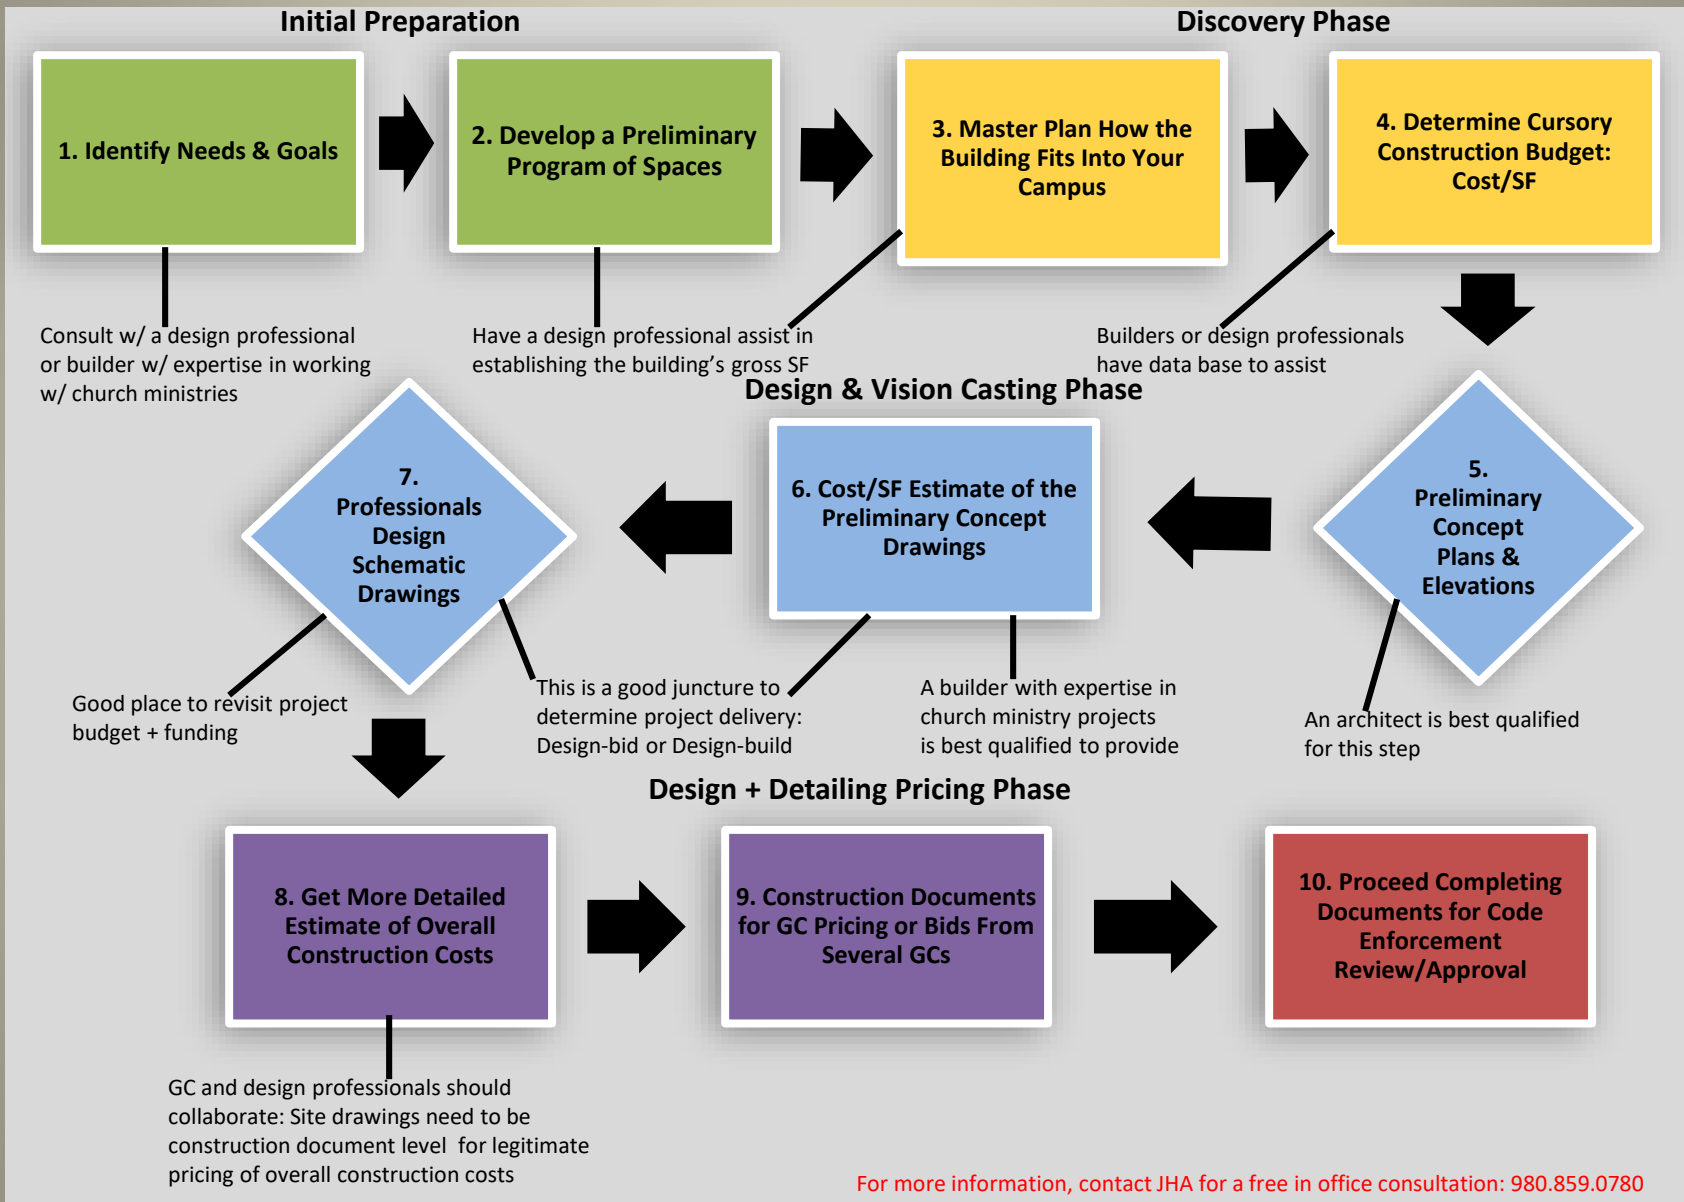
Initial Preparation

Discovery Phase

1. Identify Needs & Goals

2. Develop a Preliminary Program of Spaces

3. Master Plan How the Building Fits Into Your Campus

4. Determine Cursory Construction Budget: Cost/SF

Consult w/ a design professional or builder w/ expertise in working w/ church ministries

Have a design professional assist in establishing the building's gross SF

Builders or design professionals have data base to assist

Design & Vision Casting Phase

7. Professionals Design Schematic Drawings

6. Cost/SF Estimate of the Preliminary Concept Drawings

5. Preliminary Concept Plans & Elevations

Good place to revisit project budget + funding

This is a good juncture to determine project delivery: Design-bid or Design-build

A builder with expertise in church ministry projects is best qualified to provide

An architect is best qualified for this step

Design + Detailing Pricing Phase

8. Get More Detailed Estimate of Overall Construction Costs

9. Construction Documents for GC Pricing or Bids From Several GCs

10. Proceed Completing Documents for Code Enforcement Review/Approval

GC and design professionals should collaborate: Site drawings need to be construction document level for legitimate pricing of overall construction costs

For more information, contact JHA for a free in office consultation: 980.859.0780